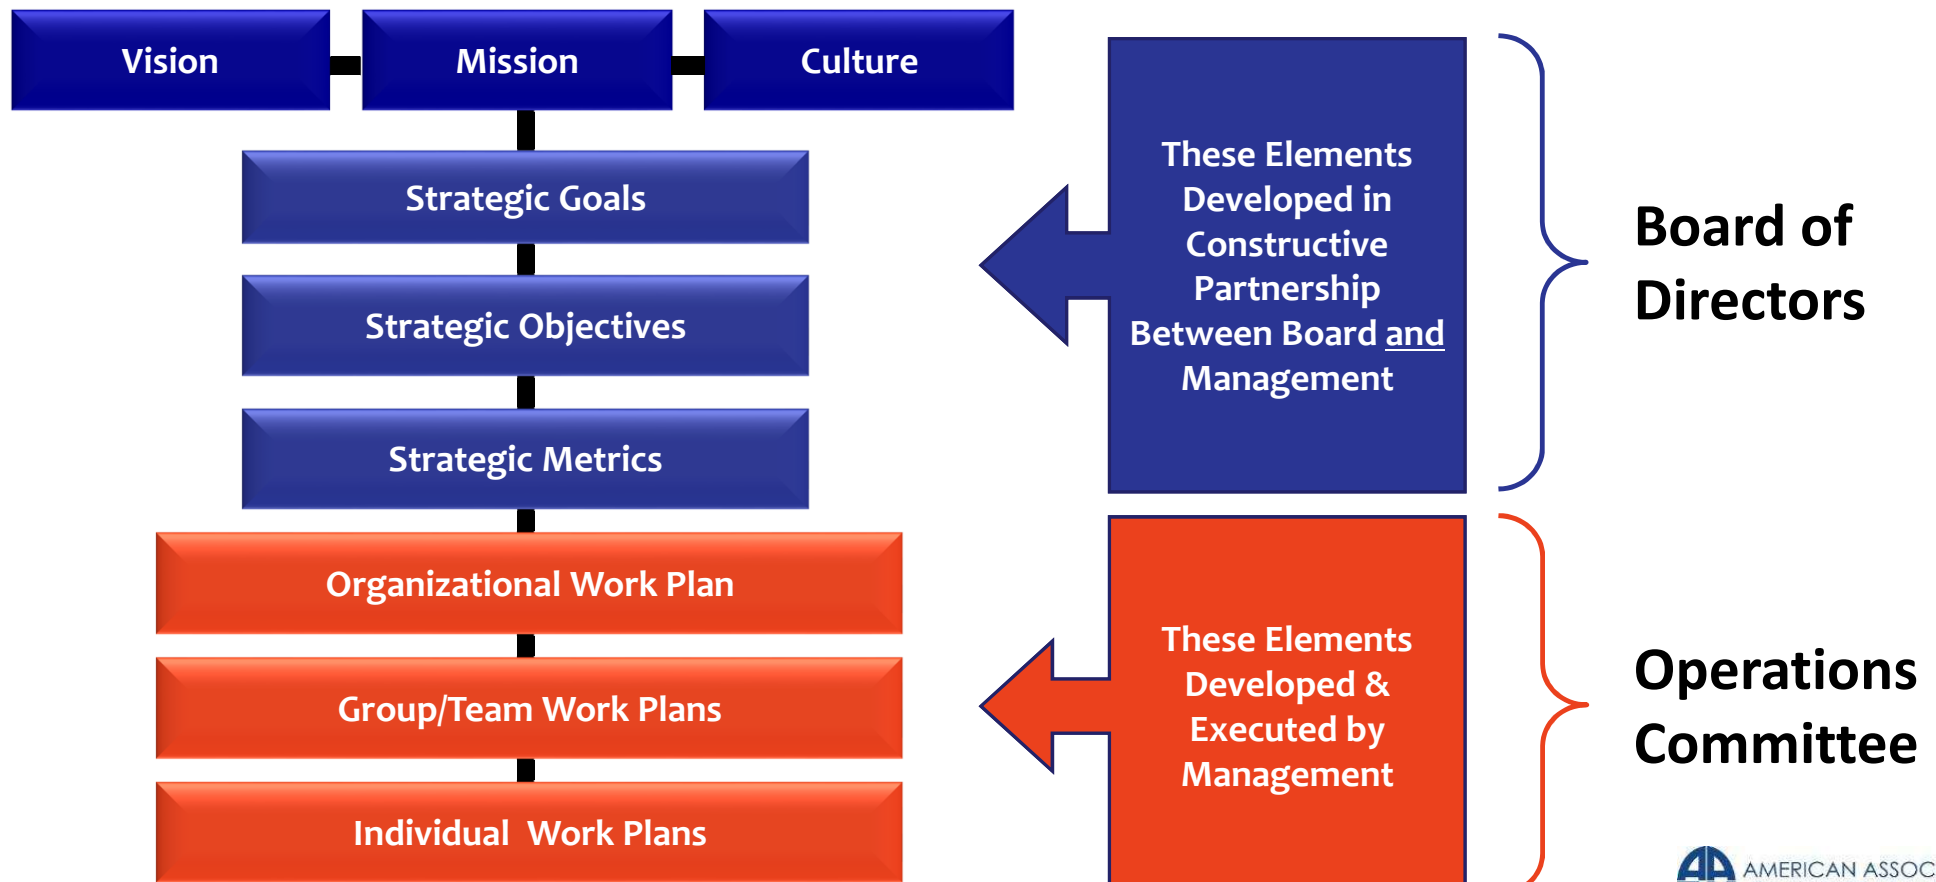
Vision

Mission

Culture

Strategic Goals

Strategic Objectives

Strategic Metrics

Organizational Work Plan

Group/Team Work Plans

Individual Work Plans

These Elements Developed in Constructive Partnership Between Board and Management

Board of Directors

These Elements Developed & Executed by Management

Operations Committee

AMERICAN ASSOC